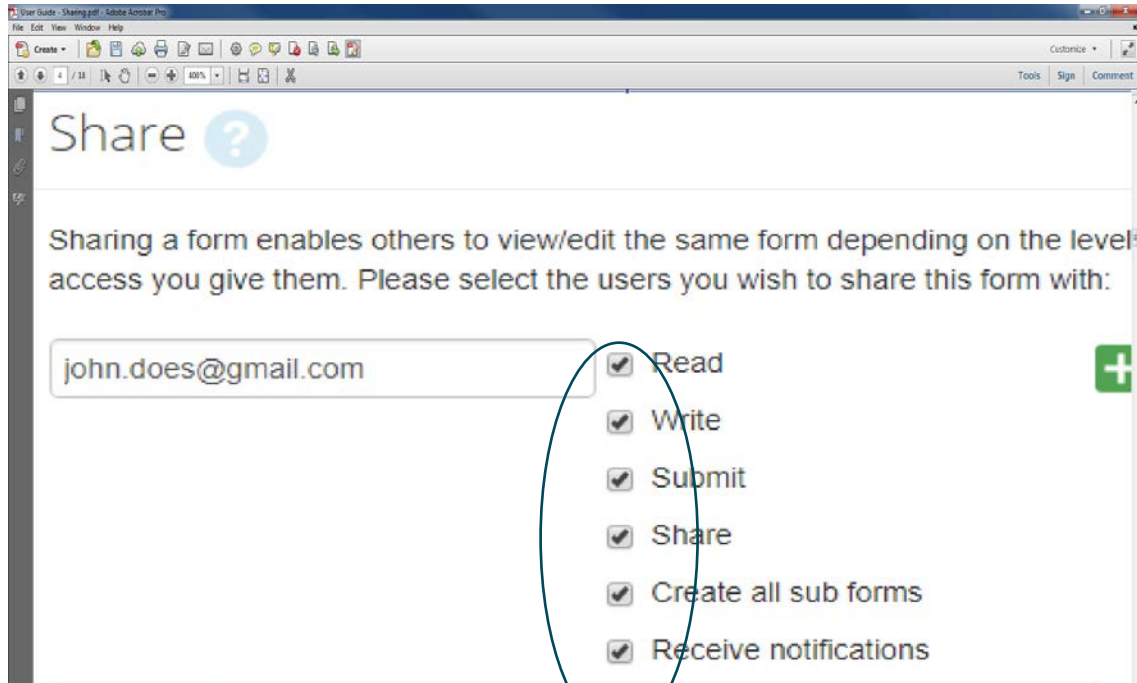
User Guide - Sharing.pdf - Adobe Acrobat Pro
File Edit View Window Help
Create
Customize
4 / 18
100%
Tools Sign Comment

Share ?

Sharing a form enables others to view/edit the same form depending on the level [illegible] access you give them. Please select the users you wish to share this form with:

john.does@gmail.com

Read
Write
Submit
Share
Create all sub forms
Receive notifications

+